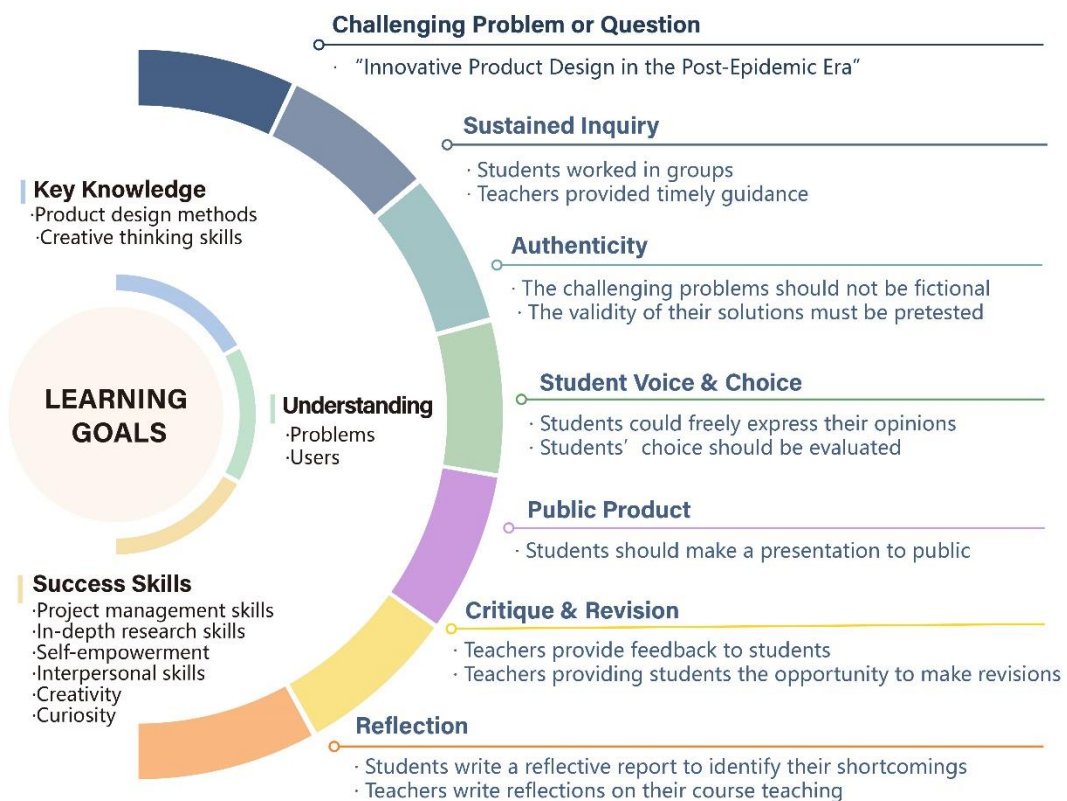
Challenging Problem or Question

· "Innovative Product Design in the Post-Epidemic Era"

Sustained Inquiry

· Students worked in groups
· Teachers provided timely guidance

Key Knowledge
·Product design methods
·Creative thinking skills

Authenticity

· The challenging problems should not be fictional
· The validity of their solutions must be pretested

LEARNING GOALS

Understanding
·Problems
·Users

Student Voice & Choice

· Students could freely express their opinions
· Students' choice should be evaluated

Public Product

· Students should make a presentation to public

Success Skills
·Project management skills
·In-depth research skills
·Self-empowerment
·Interpersonal skills
·Creativity
·Curiosity

Critique & Revision

· Teachers provide feedback to students
· Teachers providing students the opportunity to make revisions

Reflection

· Students write a reflective report to identify their shortcomings
· Teachers write reflections on their course teaching